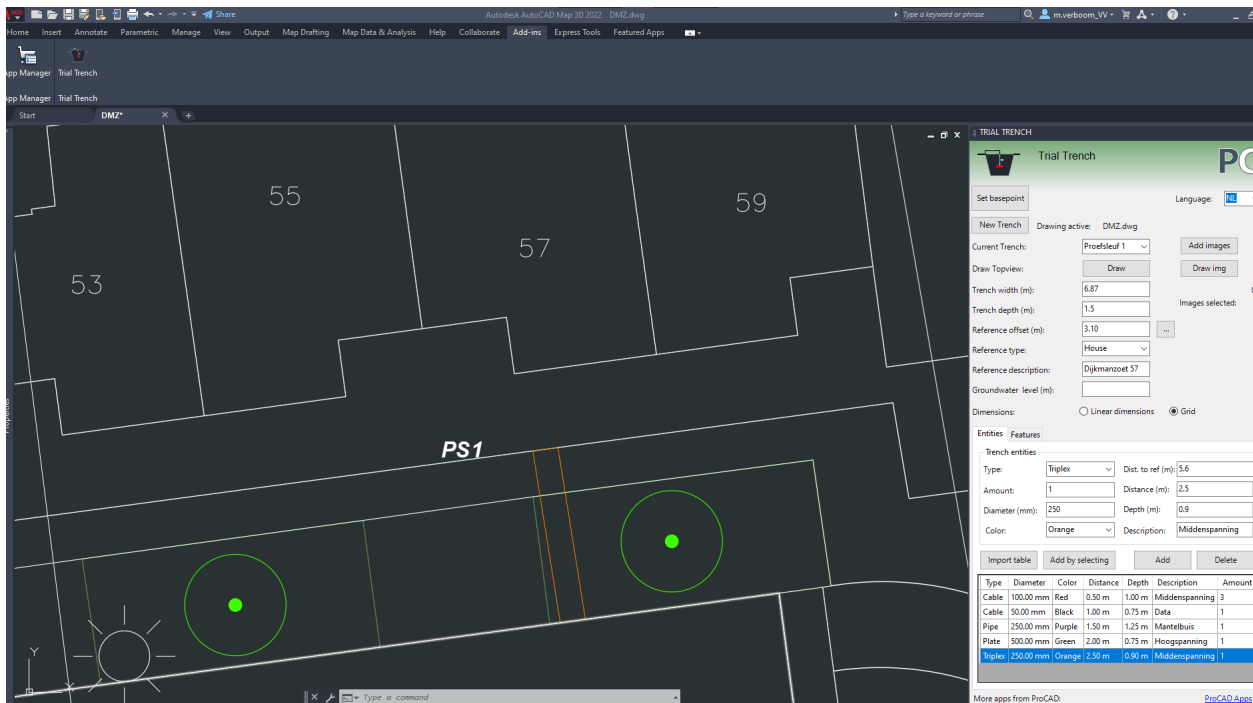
Share

Autodesk AutoCAD Map 3D 2022 DMZ.dwg

Type a keyword or phrase

m.verboom_VV

Home Insert Annotate Parametric Manage View Output Map Drafting Map Data & Analysis Help Collaborate Add-ins Express Tools Featured Apps

App Manager Trial Trench

App Manager Trial Trench

Start DMZ*

53

55

57

59

PS1

Type a command

TRIAL TRENCH

Trial Trench

PC

Set basepoint

Language: NL

New Trench Drawing active: DMZ.dwg

Current Trench: Proefsleuf 1

Add images

Draw Topview: Draw

Draw img

Trench width (m): 6.87

Trench depth (m): 1.5

Images selected:

Reference offset (m): 3.10 ...

Reference type: House

Reference description: Dijkmanzoet 57

Groundwater level (m):

Dimensions: Linear dimensions Grid

Entities Features

Trench entities

Type: Triplex

Dist. to ref (m): 5.6

Amount: 1

Distance (m): 2.5

Diameter (mm): 250

Depth (m): 0.9

Color: Orange

Description: Middenspanning

Import table Add by selecting Add Delete

| Type | Diameter | Color | Distance | Depth | Description | Amount |
|---|---|---|---|---|---|---|
| Cable | 100.00 mm | Red | 0.50 m | 1.00 m | Middenspanning | 3 |
| Cable | 50.00 mm | Black | 1.00 m | 0.75 m | Data | 1 |
| Pipe | 250.00 mm | Purple | 1.50 m | 1.25 m | Mantelbuis | 1 |
| Plate | 500.00 mm | Green | 2.00 m | 0.75 m | Hoogspanning | 1 |
| Triplex | 250.00 mm | Orange | 2.50 m | 0.90 m | Middenspanning | 1 |

More apps from ProCAD: ProCAD Apps